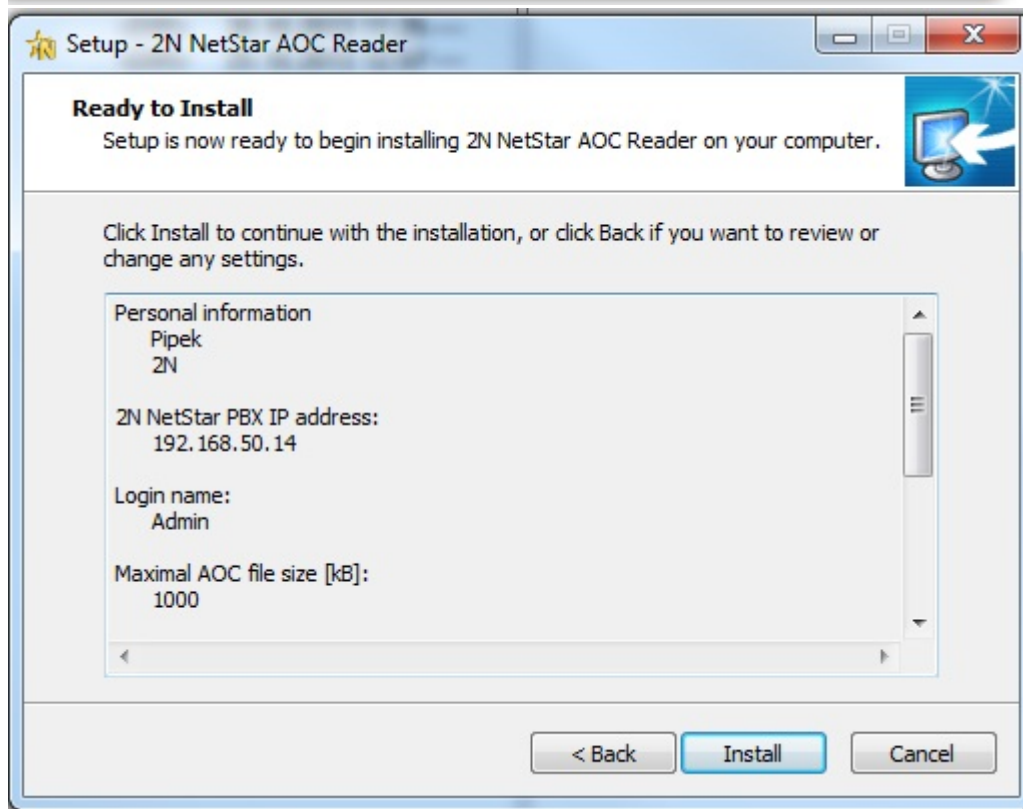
Setup - 2N NetStar AOC Reader

Ready to Install

Setup is now ready to begin installing 2N NetStar AOC Reader on your computer.

Click Install to continue with the installation, or click Back if you want to review or change any settings.

Personal information
Pipek
2N

2N NetStar PBX IP address:
192.168.50.14

Login name:
Admin

Maximal AOC file size [kB]:
1000

< Back
Install
Cancel